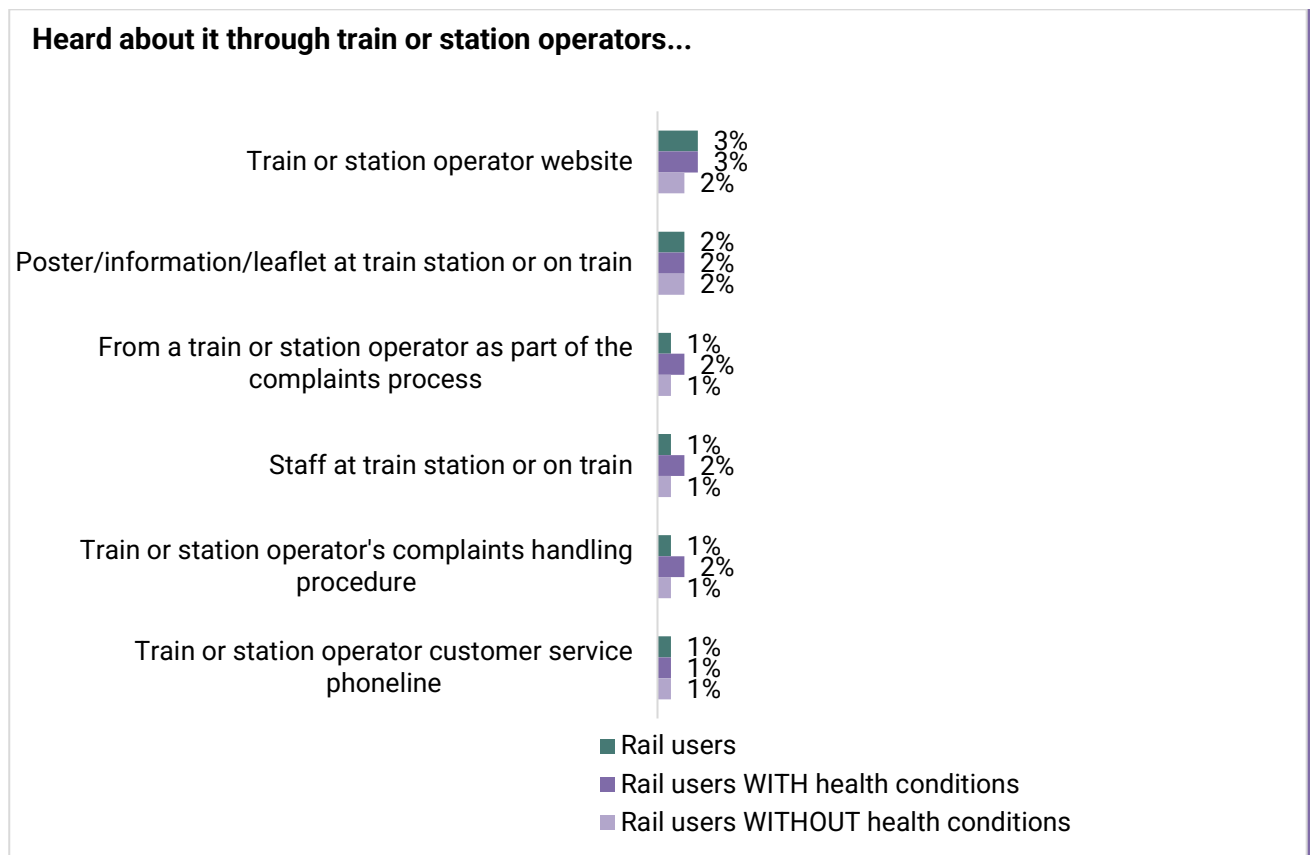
Heard about it through train or station operators...

Train or station operator website 3% 3% 2%

Poster/information/leaflet at train station or on train 2% 2% 2%

From a train or station operator as part of the complaints process 1% 2% 1%

Staff at train station or on train 1% 2% 1%

Train or station operator's complaints handling procedure 1% 2% 1%

Train or station operator customer service phoneline 1% 1% 1%

Rail users
Rail users WITH health conditions
Rail users WITHOUT health conditions